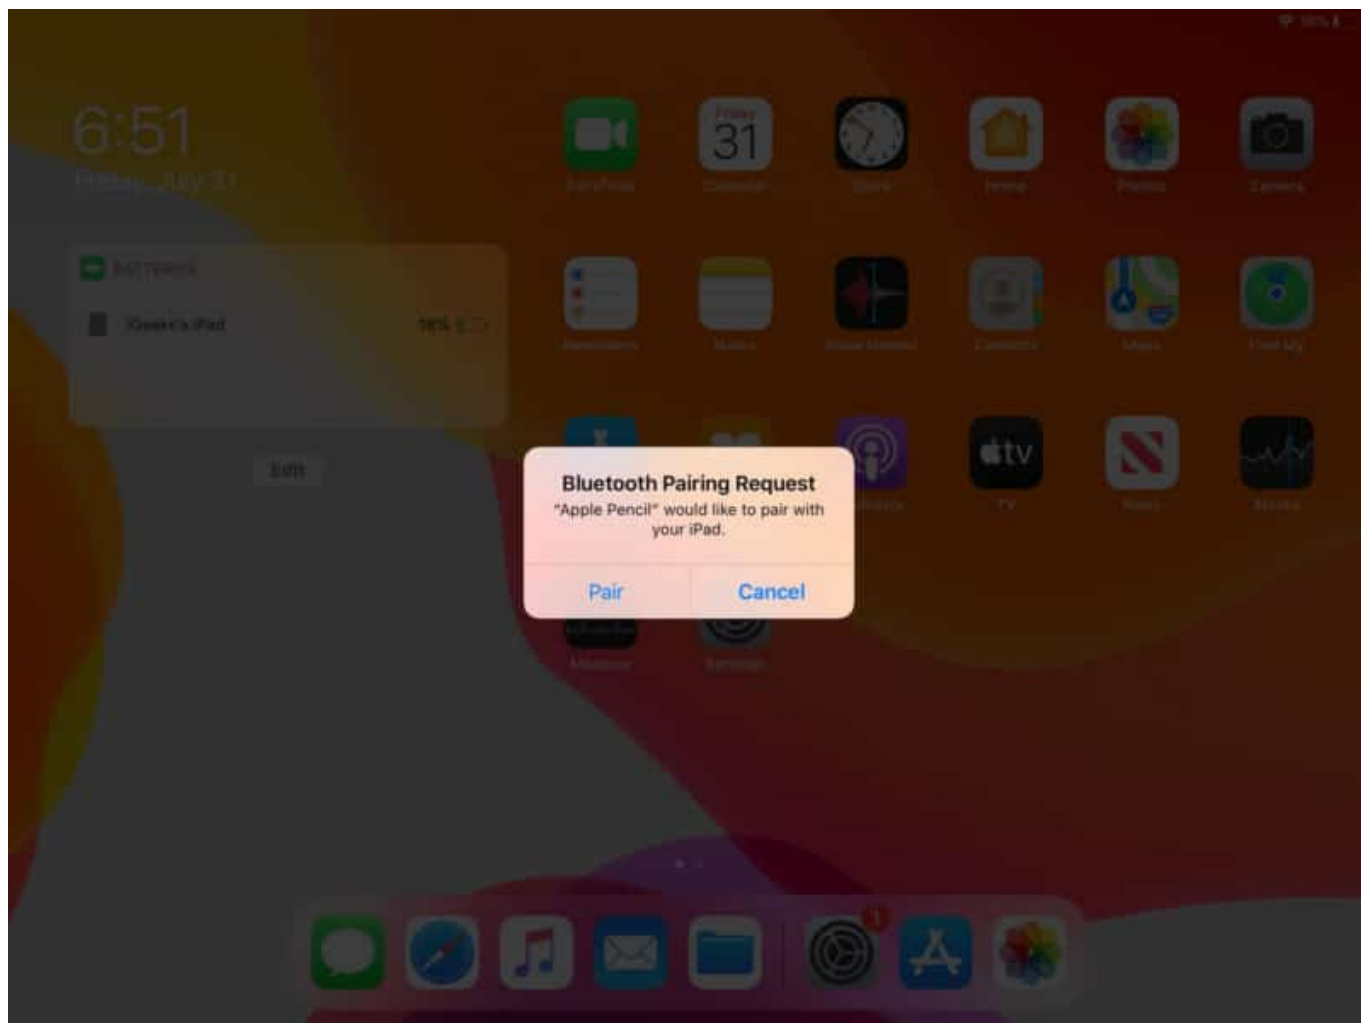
6:51
Friday, July 31

BATTERIES

iGeeks's iPad 98%

Edit

Friday
31

FaceTime Calendar Clock Home Photos Camera

Reminders Notes Voice Memos Contacts Maps Find My

tv

Podcasts TV News Stocks

Measure Settings

Bluetooth Pairing Request
"Apple Pencil" would like to pair with your iPad.

Pair Cancel

1